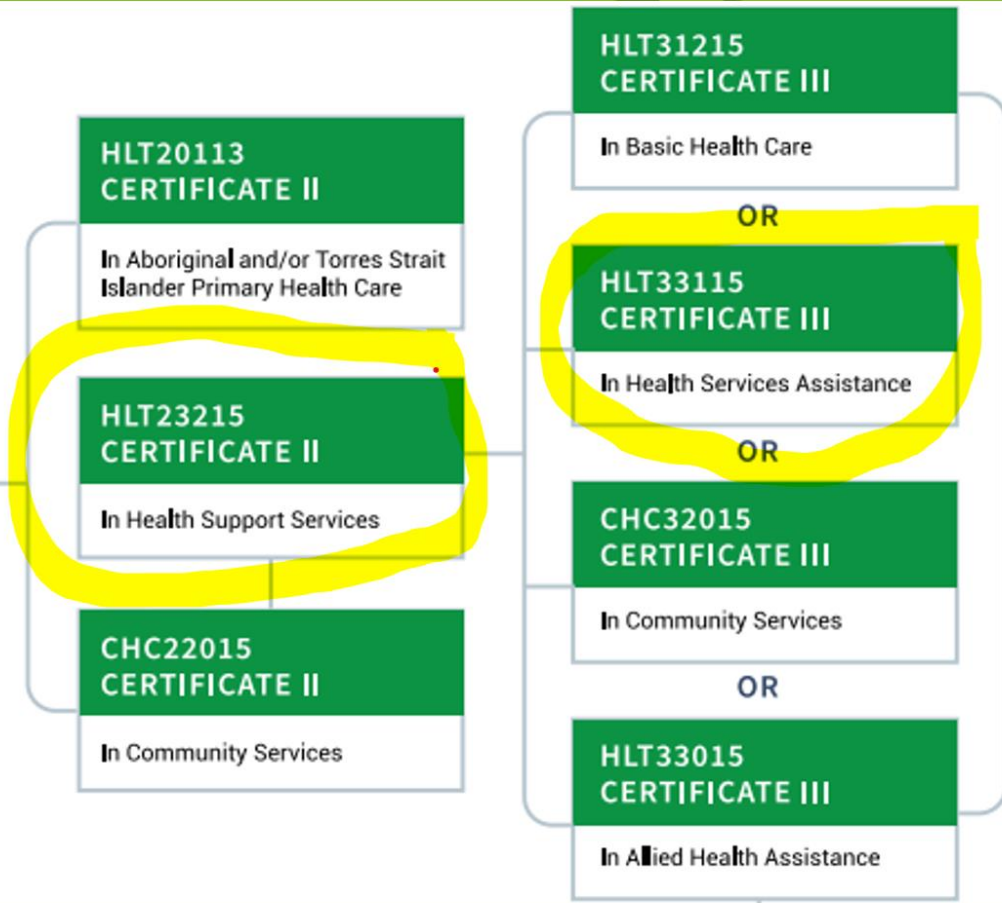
HLT20113
CERTIFICATE II

In Aboriginal and/or Torres Strait Islander Primary Health Care

HLT23215
CERTIFICATE II

In Health Support Services

CHC22015
CERTIFICATE II

In Community Services

HLT31215
CERTIFICATE III

In Basic Health Care

OR

HLT33115
CERTIFICATE III

In Health Services Assistance

OR

CHC32015
CERTIFICATE III

In Community Services

OR

HLT33015
CERTIFICATE III

In Allied Health Assistance